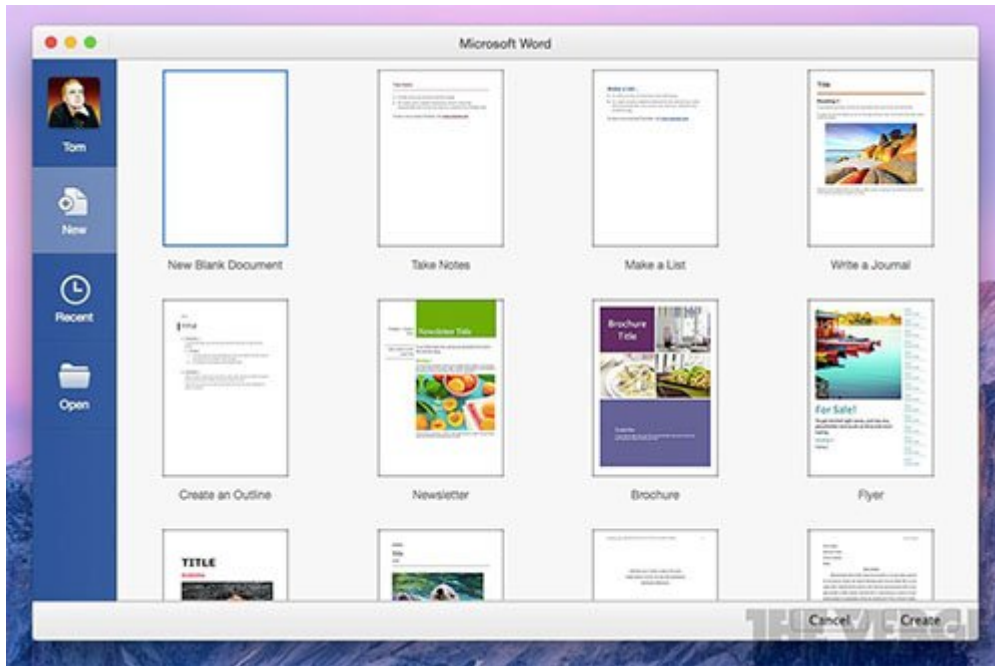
Microsoft Word

Tom

New

Recent

Open

New Blank Document

Take Notes

Make a List

Write a Journal

Title

Create an Outline

Newsletter

Newsletter Title

Brochure

Brochure Title

Flyer

For Sale!

TITLE

Title

Cancel

Create

THE VERGE